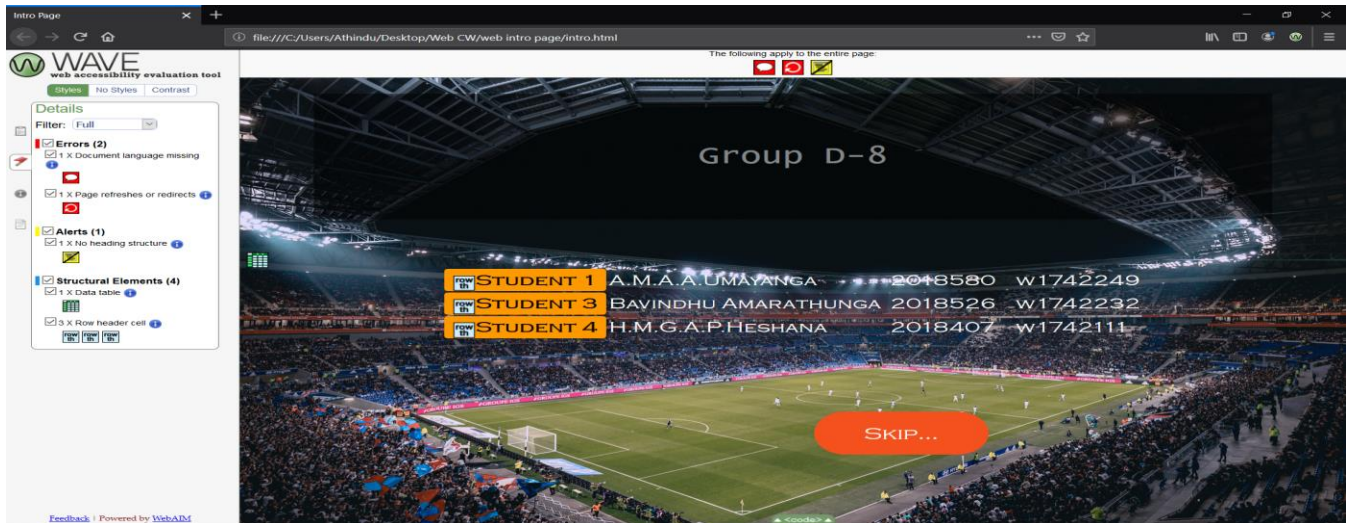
Intro Page

file:///C:/Users/Athindu/Desktop/Web CW/web intro page/intro.html

WAVE
web accessibility evaluation tool

Styles | No Styles | Contrast

Details
Filter: Full

Errors (2)
1 X Document language missing

1 X Page refreshes or redirects

Alerts (1)
1 X No heading structure

Structural Elements (4)
1 X Data table

3 X Row header cell

Feedback | Powered by WebAIM

The following apply to the entire page:

Group D-8

| STUDENT 1 | A.M.A.A.UMAYANGA | 2018580 | W1742249 |
|---|---|---|---|
| STUDENT 3 | BAVINDHU AMARATHUNGA | 2018526 | W1742232 |
| STUDENT 4 | H.M.G.A.P.HESHANA | 2018407 | W1742111 |

SKIP...

<code>